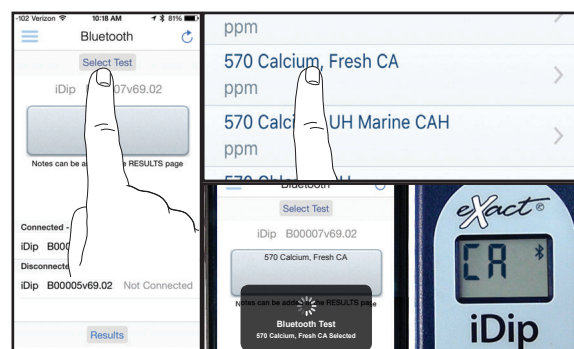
-102 Verizon 10:18 AM 81%
Bluetooth
Select Test
iDip B00007v69.02
Notes can be a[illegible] RESULTS page
Connected -
iDip B000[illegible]
Disconnecte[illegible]
iDip B00005v69.02 Not Connected
Results

ppm
570 Calcium, Fresh CA
ppm
570 Calc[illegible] UH Marine CAH
ppm

Bluetooth
Select Test
iDip B00007v69.02
570 Calcium, Fresh CA
Notes can be add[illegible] RESULTS page
Bluetooth Test
570 Calcium, Fresh CA Selected

eXact®
CA
iDip